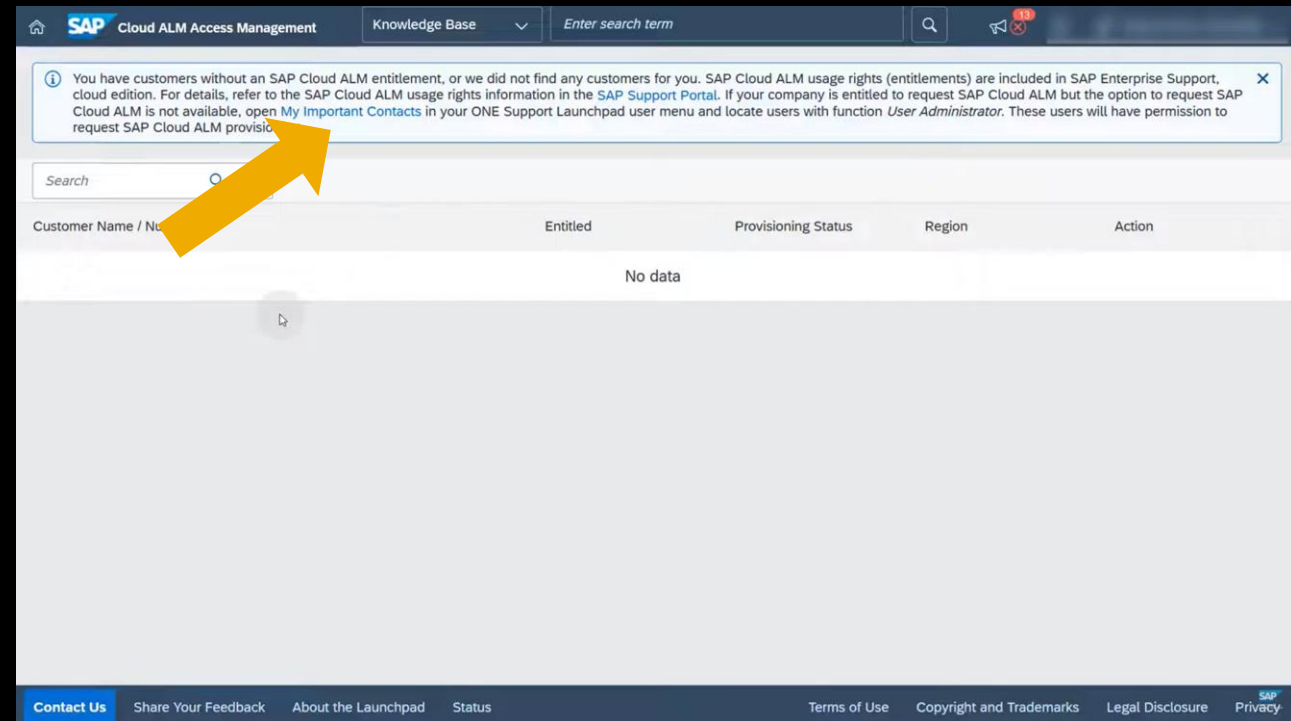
SAP Cloud ALM Access Management

Knowledge Base

Enter search term

13

You have customers without an SAP Cloud ALM entitlement, or we did not find any customers for you. SAP Cloud ALM usage rights (entitlements) are included in SAP Enterprise Support, cloud edition. For details, refer to the SAP Cloud ALM usage rights information in the SAP Support Portal. If your company is entitled to request SAP Cloud ALM but the option to request SAP Cloud ALM is not available, open My Important Contacts in your ONE Support Launchpad user menu and locate users with function User Administrator. These users will have permission to request SAP Cloud ALM provisio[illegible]

Search

| Customer Name / Nu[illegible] | Entitled | Provisioning Status | Region | Action |
|---|---|---|---|---|
| No data | | | | |

Contact Us  Share Your Feedback  About the Launchpad  Status  Terms of Use  Copyright and Trademarks  Legal Disclosure  Privacy

SAP